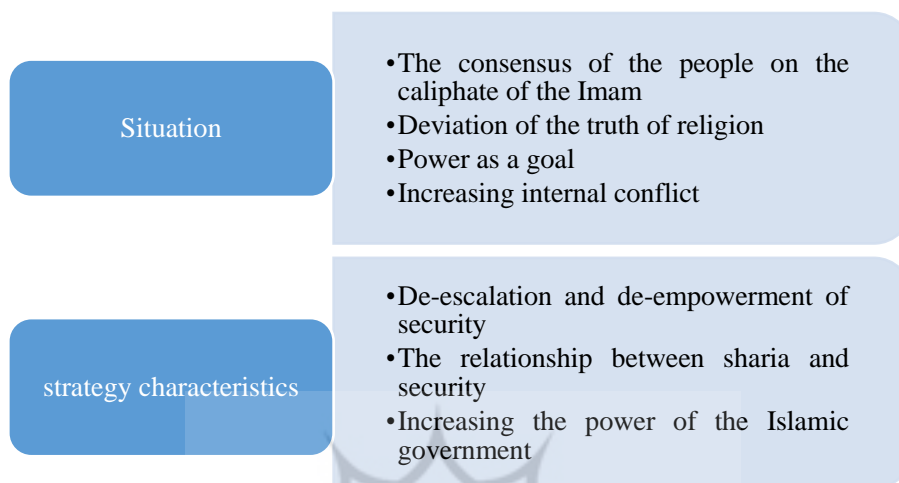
Situation

•The consensus of the people on the caliphate of the Imam
•Deviation of the truth of religion
•Power as a goal
•Increasing internal conflict

strategy characteristics

•De-escalation and de-empowerment of security
•The relationship between sharia and security
•Increasing the power of the Islamic government